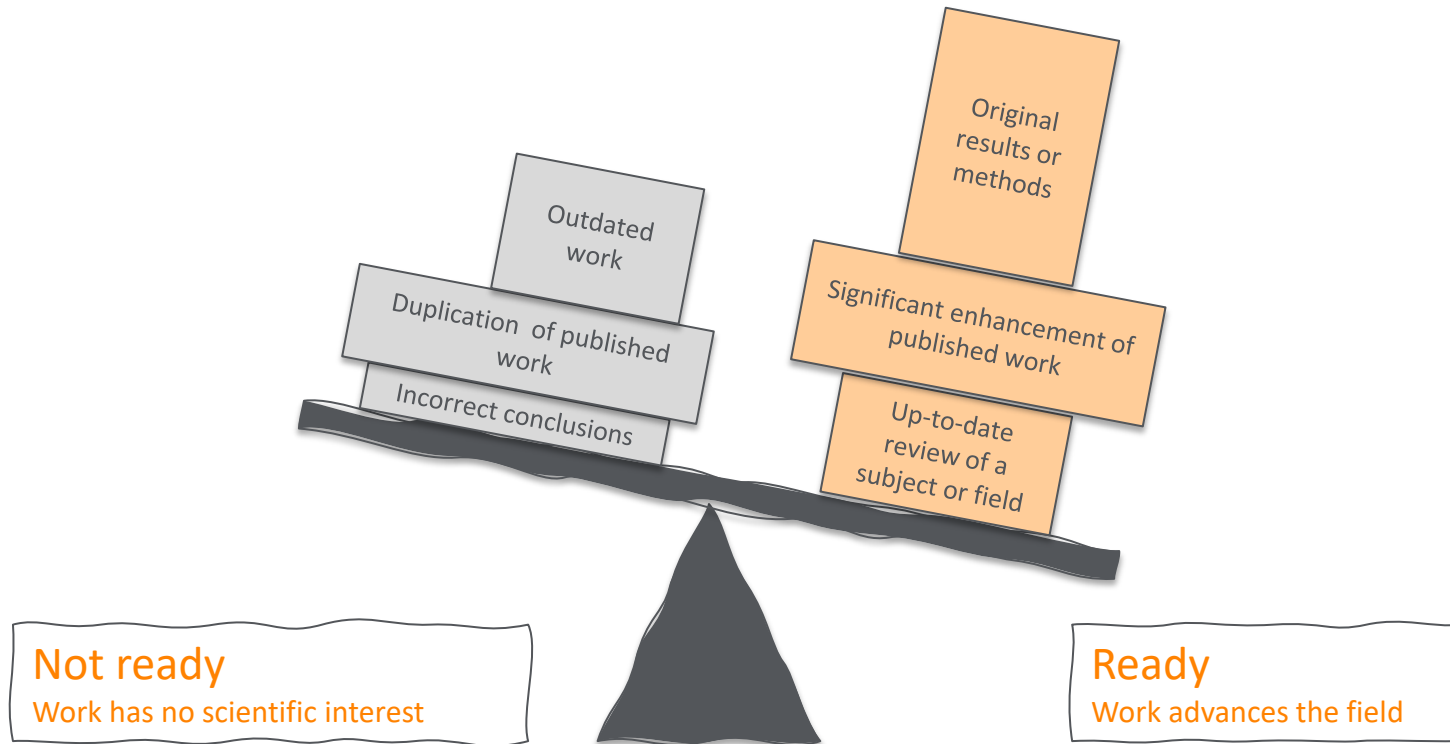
Outdated work

Duplication of published work

Incorrect conclusions

Original results or methods

Significant enhancement of published work

Up-to-date review of a subject or field

Not ready
Work has no scientific interest

Ready
Work advances the field